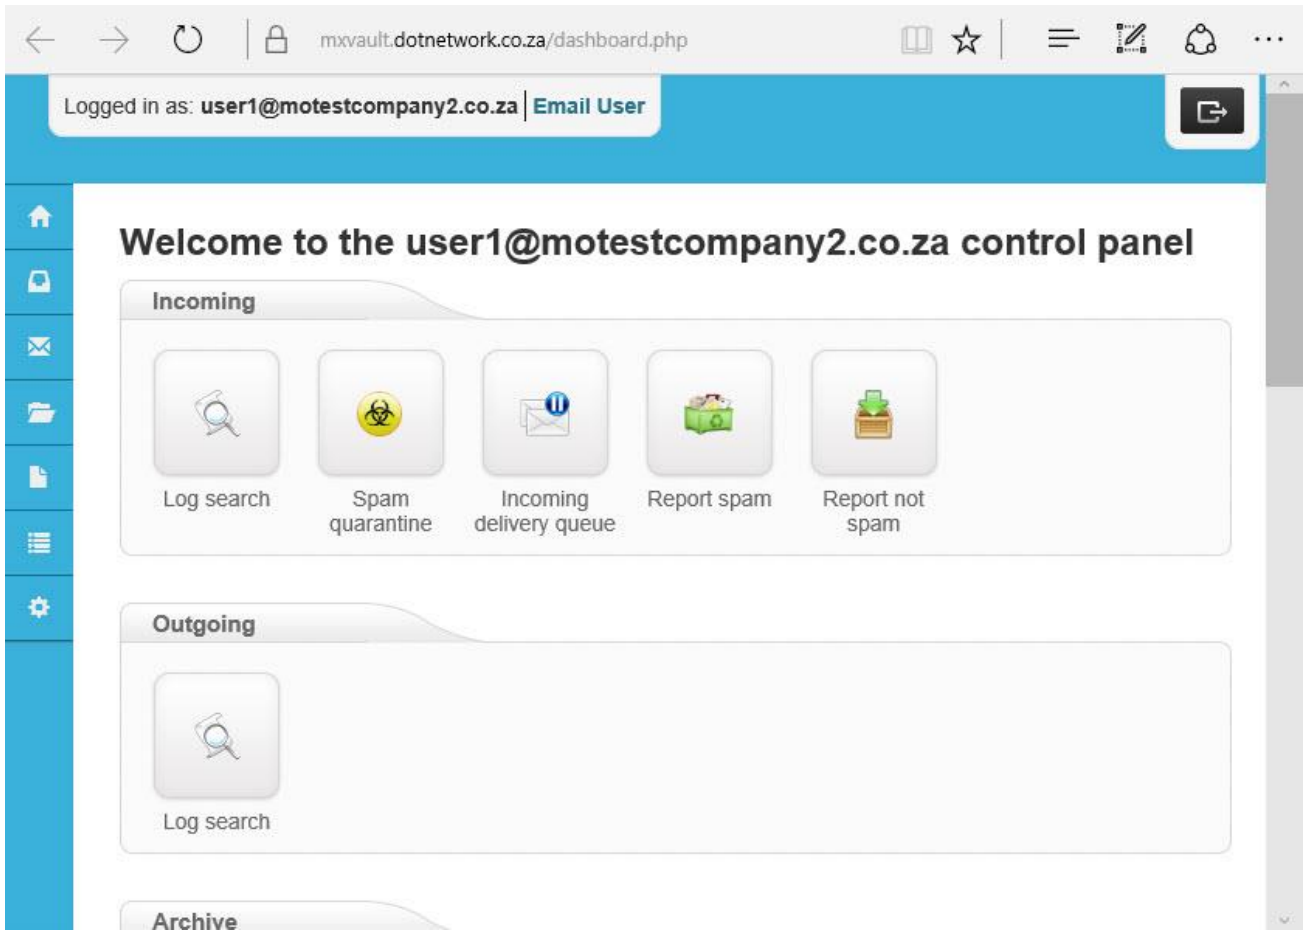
mxvault.dotnetwork.co.za/dashboard.php

Logged in as: user1@motestcompany2.co.za | Email User

Welcome to the user1@motestcompany2.co.za control panel

Incoming

Log search

Spam quarantine

Incoming delivery queue

Report spam

Report not spam

Outgoing

Log search

Archive